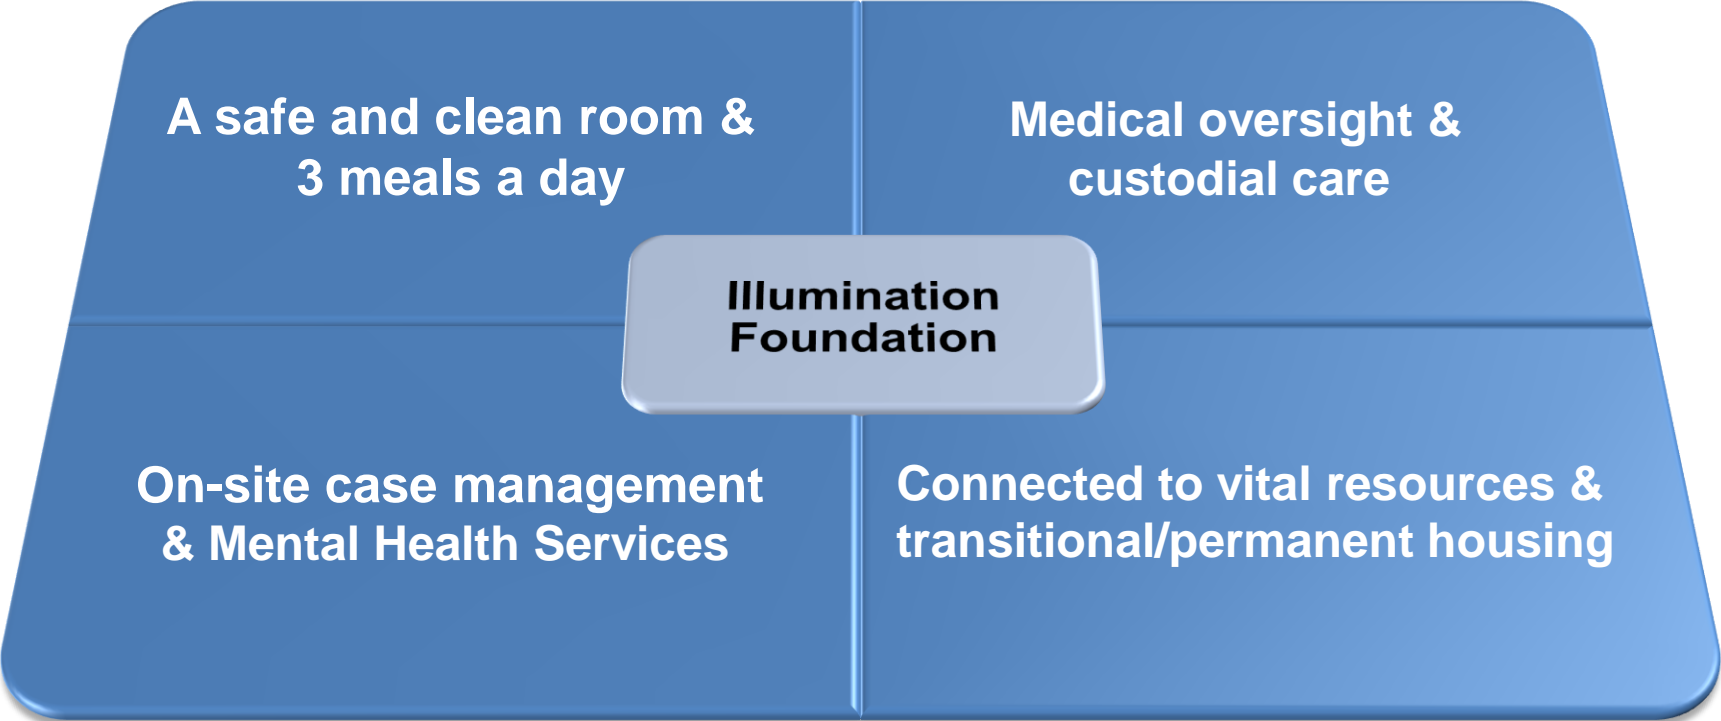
A safe and clean room & 3 meals a day

Medical oversight & custodial care

Illumination Foundation

On-site case management & Mental Health Services

Connected to vital resources & transitional/permanent housing